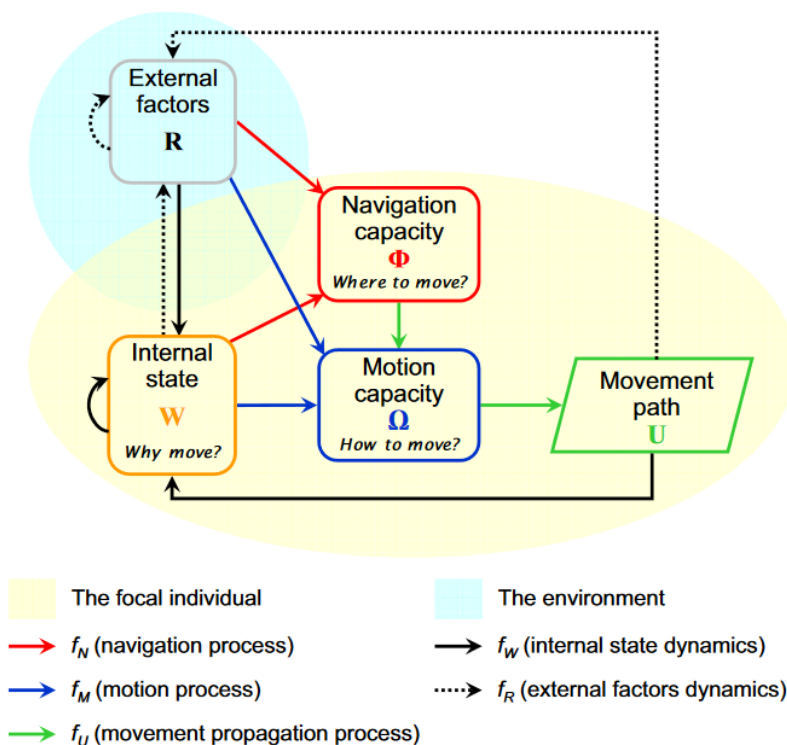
External factors
R

Navigation capacity
$\Phi$
Where to move?

Internal state
W
Why move?

Motion capacity
$\Omega$
How to move?

Movement path
U

The focal individual

The environment

$f_N$ (navigation process)

$f_W$ (internal state dynamics)

$f_M$ (motion process)

$f_R$ (external factors dynamics)

$f_U$ (movement propagation process)